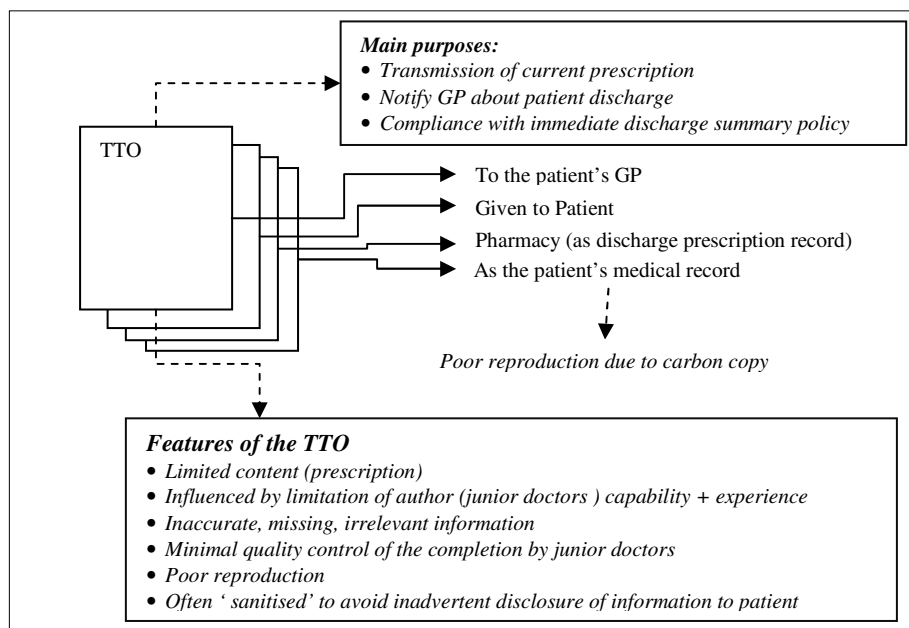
***Main purposes:***
- *Transmission of current prescription*
- *Notify GP about patient discharge*
- *Compliance with immediate discharge summary policy*

TTO

To the patient's GP

Given to Patient

Pharmacy (as discharge prescription record)

As the patient's medical record

*Poor reproduction due to carbon copy*

***Features of the TTO***
- *Limited content (prescription)*
- *Influenced by limitation of author (junior doctors ) capability + experience*
- *Inaccurate, missing, irrelevant information*
- *Minimal quality control of the completion by junior doctors*
- *Poor reproduction*
- *Often ' sanitised' to avoid inadvertent disclosure of information to patient*